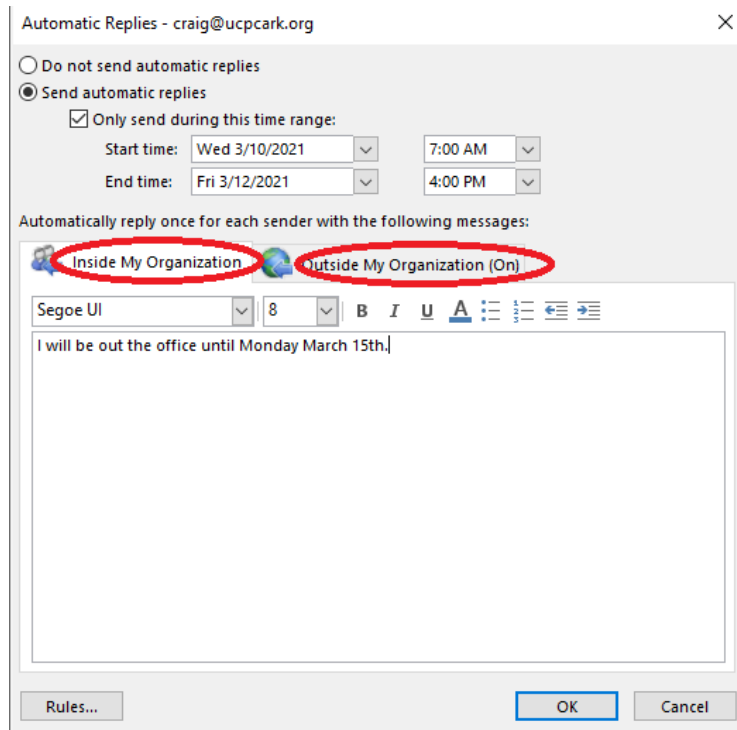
Automatic Replies - craig@ucpcark.org

Do not send automatic replies

Send automatic replies

Only send during this time range:

Start time: Wed 3/10/2021 7:00 AM

End time: Fri 3/12/2021 4:00 PM

Automatically reply once for each sender with the following messages:

Inside My Organization

Outside My Organization (On)

Segoe UI 8 B I U A

I will be out the office until Monday March 15th.

Rules...

OK

Cancel